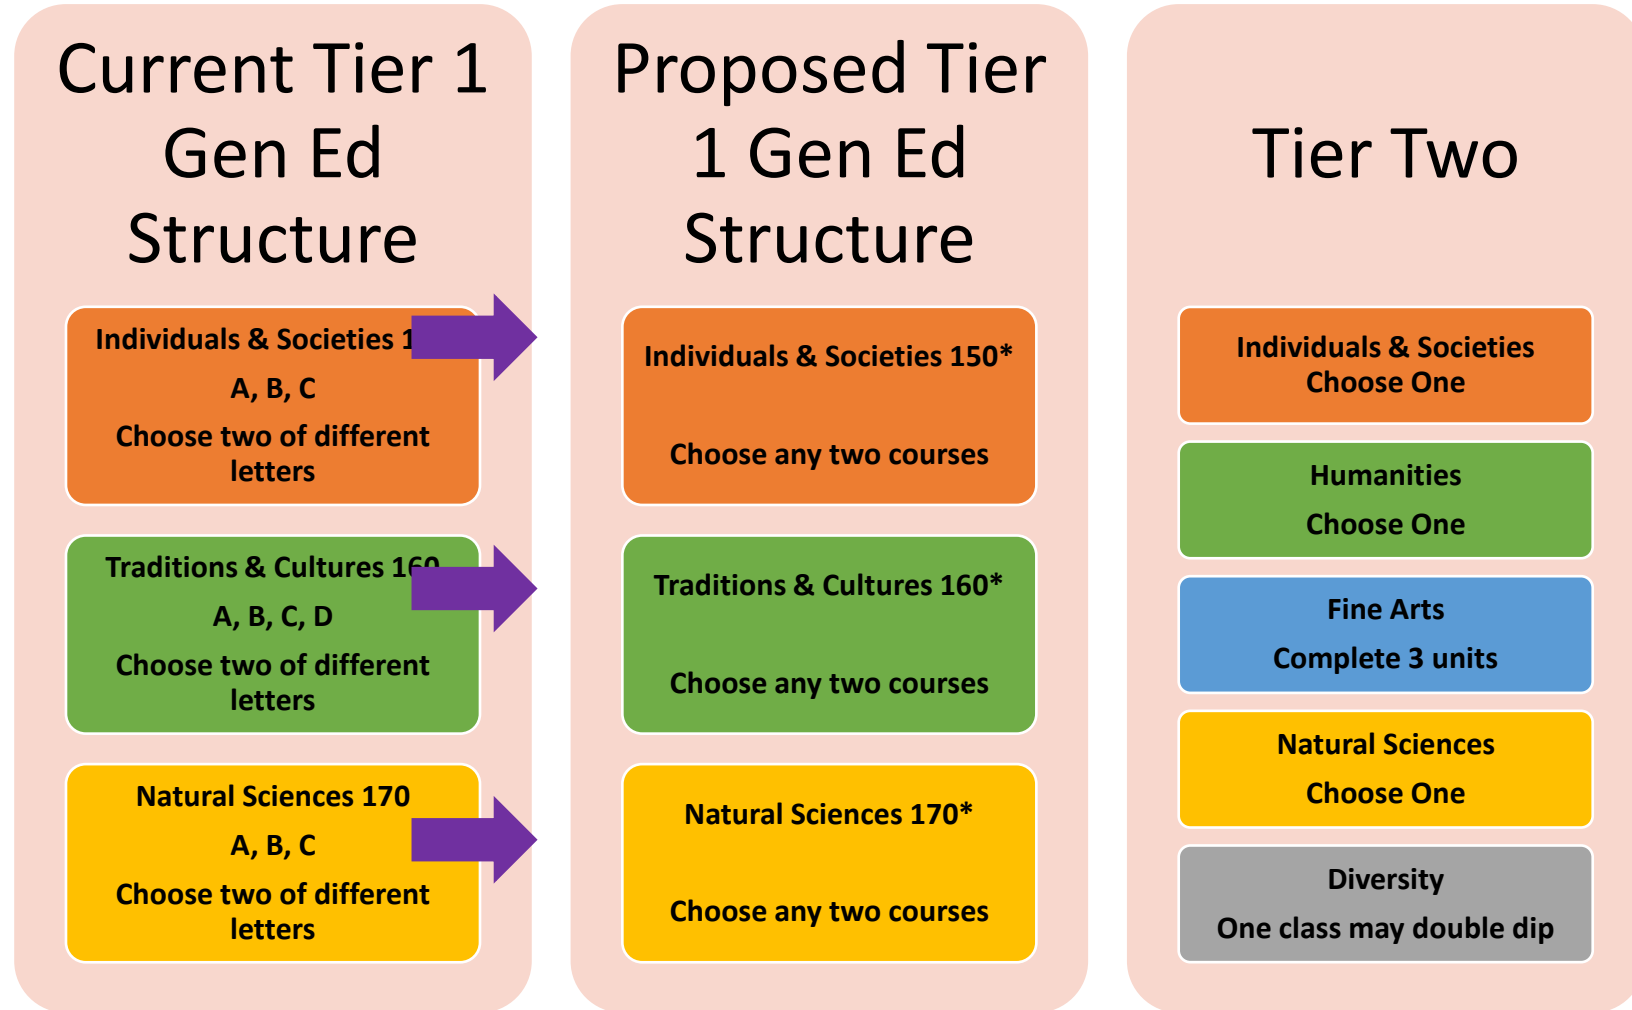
Current Tier 1 Gen Ed Structure

Individuals & Societies 1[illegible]
A, B, C
Choose two of different letters

Traditions & Cultures 16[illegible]
A, B, C, D
Choose two of different letters

Natural Sciences 170
A, B, C
Choose two of different letters

Proposed Tier 1 Gen Ed Structure

Individuals & Societies 150*
Choose any two courses

Traditions & Cultures 160*
Choose any two courses

Natural Sciences 170*
Choose any two courses

Tier Two

Individuals & Societies
Choose One

Humanities
Choose One

Fine Arts
Complete 3 units

Natural Sciences
Choose One

Diversity
One class may double dip